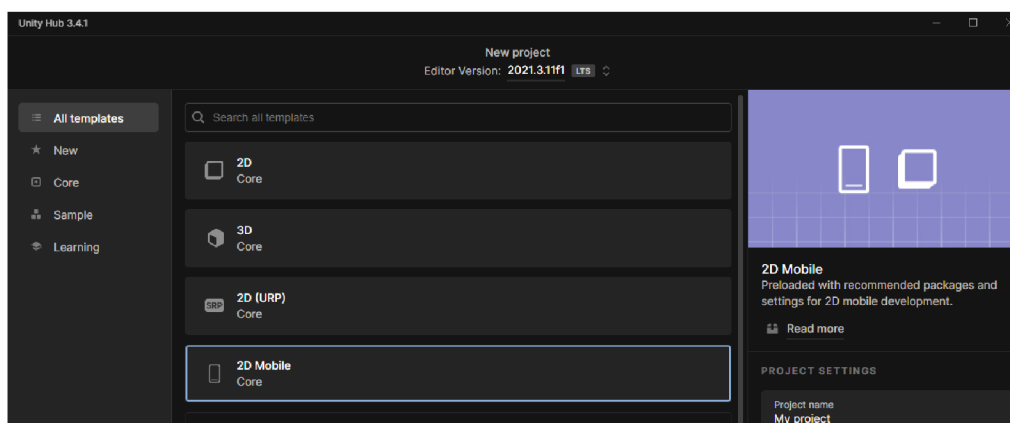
Unity Hub 3.4.1

New project
Editor Version: 2021.3.11f1 LTS

All templates
New
Core
Sample
Learning

Search all templates

2D
Core

3D
Core

SRP
2D (URP)
Core

2D Mobile
Core

2D Mobile
Preloaded with recommended packages and settings for 2D mobile development.

Read more

PROJECT SETTINGS

Project name
My project